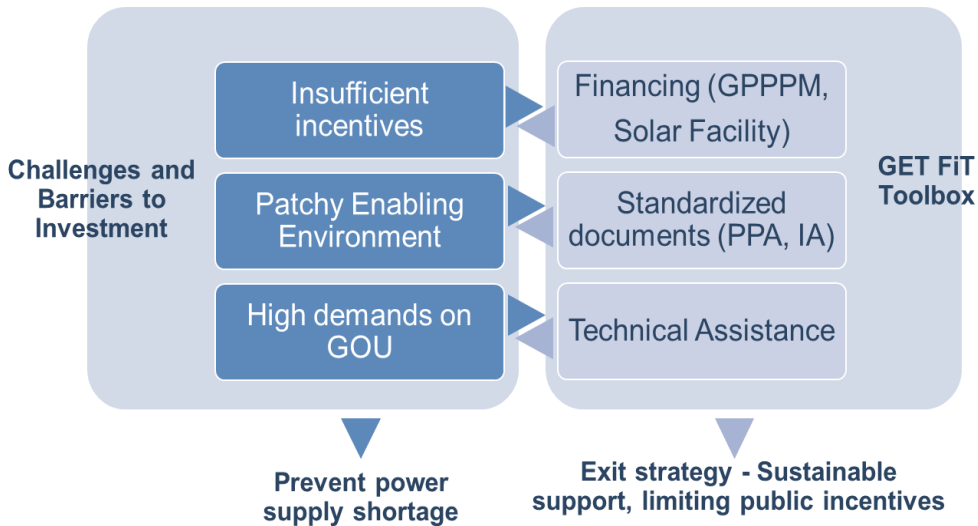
Challenges and Barriers to Investment

Insufficient incentives

Patchy Enabling Environment

High demands on GOU

Financing (GPPPM, Solar Facility)

Standardized documents (PPA, IA)

Technical Assistance

GET FiT Toolbox

Prevent power supply shortage

Exit strategy - Sustainable support, limiting public incentives